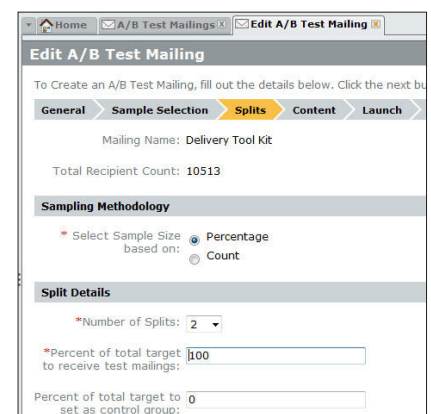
Home A/B Test Mailings Edit A/B Test Mailing

Edit A/B Test Mailing

To Create an A/B Test Mailing, fill out the details below. Click the next bu

General Sample Selection Splits Content Launch

Mailing Name: Delivery Tool Kit

Total Recipient Count: 10513

Sampling Methodology

* Select Sample Size based on: Percentage Count

Split Details

*Number of Splits: 2

*Percent of total target to receive test mailings: 100

Percent of total target to set as control group: 0